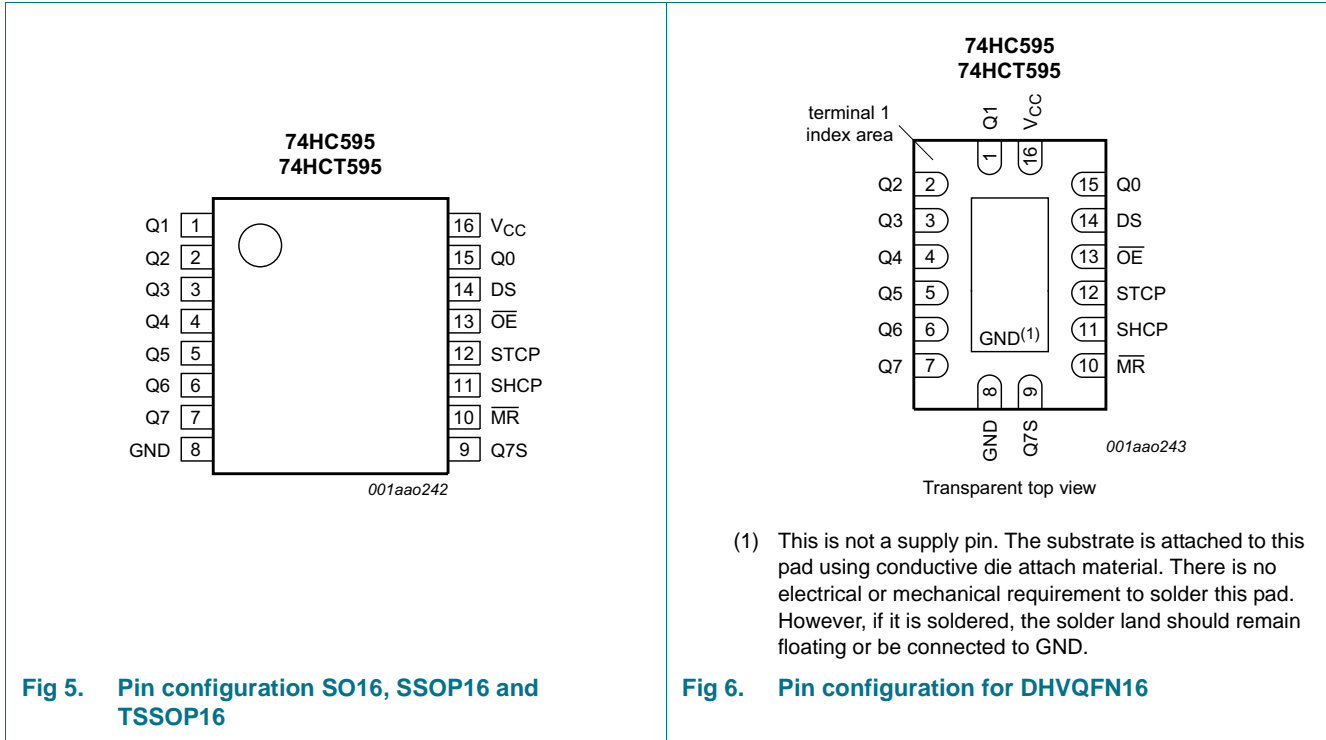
74HC595
74HCT595

Q1 1
Q2 2
Q3 3
Q4 4
Q5 5
Q6 6
Q7 7
GND 8

16 $V_{CC}$
15 Q0
14 DS
13 $\overline{OE}$
12 STCP
11 SHCP
10 $\overline{MR}$
9 Q7S

001aao242

Fig 5. Pin configuration SO16, SSOP16 and TSSOP16

74HC595
74HCT595

terminal 1 index area

Q1 $V_{CC}$
1 16

Q2 2
Q3 3
Q4 4
Q5 5
Q6 6
Q7 7

15 Q0
14 DS
13 $\overline{OE}$
12 STCP
11 SHCP
10 $\overline{MR}$

GND$^{(1)}$

8 9
GND Q7S

001aao243

Transparent top view

(1) This is not a supply pin. The substrate is attached to this pad using conductive die attach material. There is no electrical or mechanical requirement to solder this pad. However, if it is soldered, the solder land should remain floating or be connected to GND.

Fig 6. Pin configuration for DHVQFN16